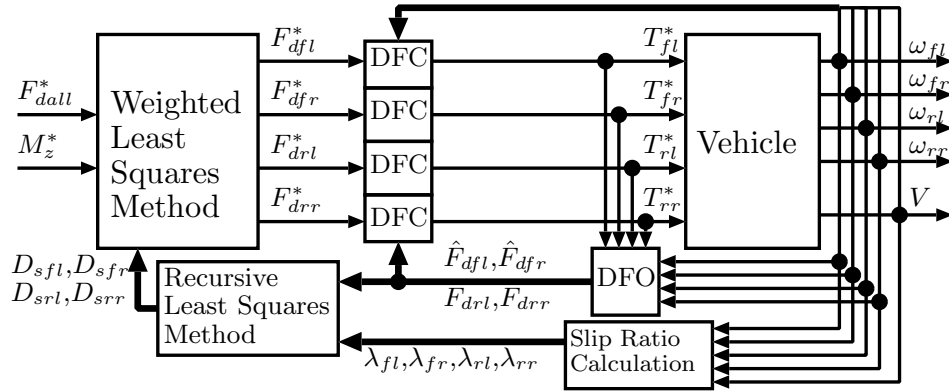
$F^*_{dall}$

$M^*_z$

Weighted Least Squares Method

$F^*_{dfl}$

$F^*_{dfr}$

$F^*_{drl}$

$F^*_{drr}$

DFC

DFC

DFC

DFC

$T^*_{fl}$

$T^*_{fr}$

$T^*_{rl}$

$T^*_{rr}$

Vehicle

$\omega_{fl}$

$\omega_{fr}$

$\omega_{rl}$

$\omega_{rr}$

$V$

$D_{sfl}$,$D_{sfr}$
$D_{srl}$,$D_{srr}$

Recursive Least Squares Method

$\hat{F}_{dfl}$,$\hat{F}_{dfr}$

$F_{drl}$,$F_{drr}$

DFO

Slip Ratio Calculation

$\lambda_{fl}$,$\lambda_{fr}$,$\lambda_{rl}$,$\lambda_{rr}$